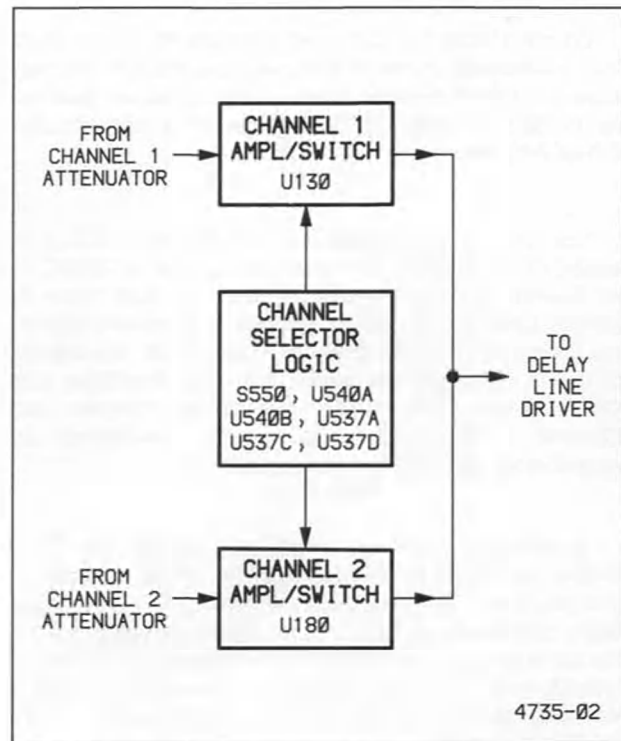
FROM CHANNEL 1 ATTENUATOR

CHANNEL 1 AMPL/SWITCH U13Ø

CHANNEL SELECTOR LOGIC S55Ø, U54ØA U54ØB, U537A U537C, U537D

TO DELAY LINE DRIVER

FROM CHANNEL 2 ATTENUATOR

CHANNEL 2 AMPL/SWITCH U18Ø

4735-02